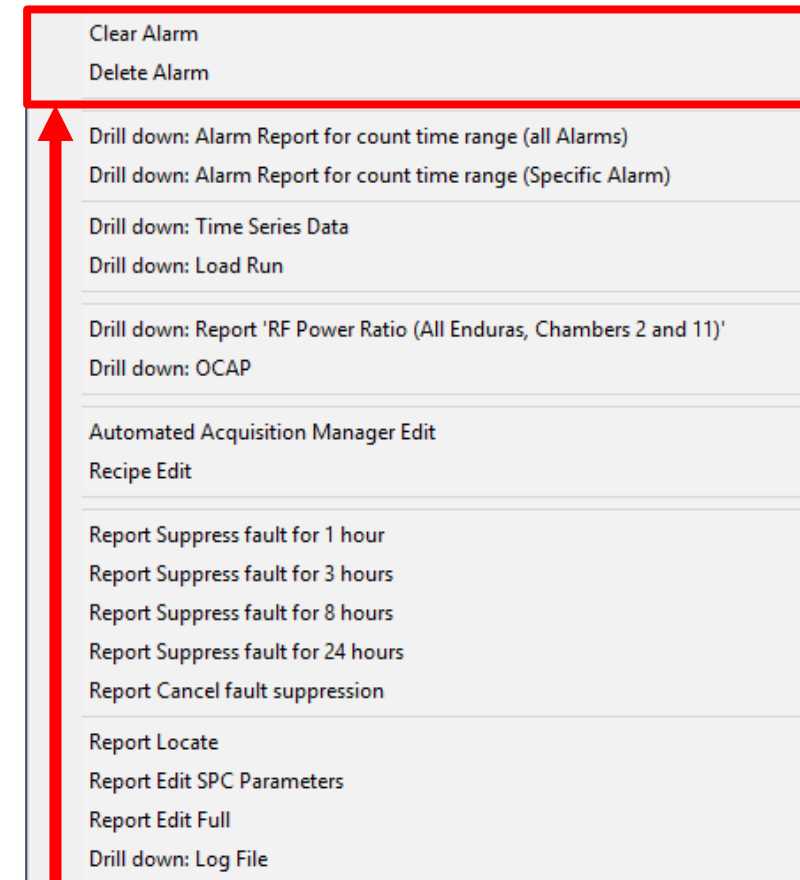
Clear Alarm
Delete Alarm

Drill down: Alarm Report for count time range (all Alarms)
Drill down: Alarm Report for count time range (Specific Alarm)

Drill down: Time Series Data
Drill down: Load Run

Drill down: Report 'RF Power Ratio (All Enduras, Chambers 2 and 11)'
Drill down: OCAP

Automated Acquisition Manager Edit
Recipe Edit

Report Suppress fault for 1 hour
Report Suppress fault for 3 hours
Report Suppress fault for 8 hours
Report Suppress fault for 24 hours
Report Cancel fault suppression

Report Locate
Report Edit SPC Parameters
Report Edit Full
Drill down: Log File